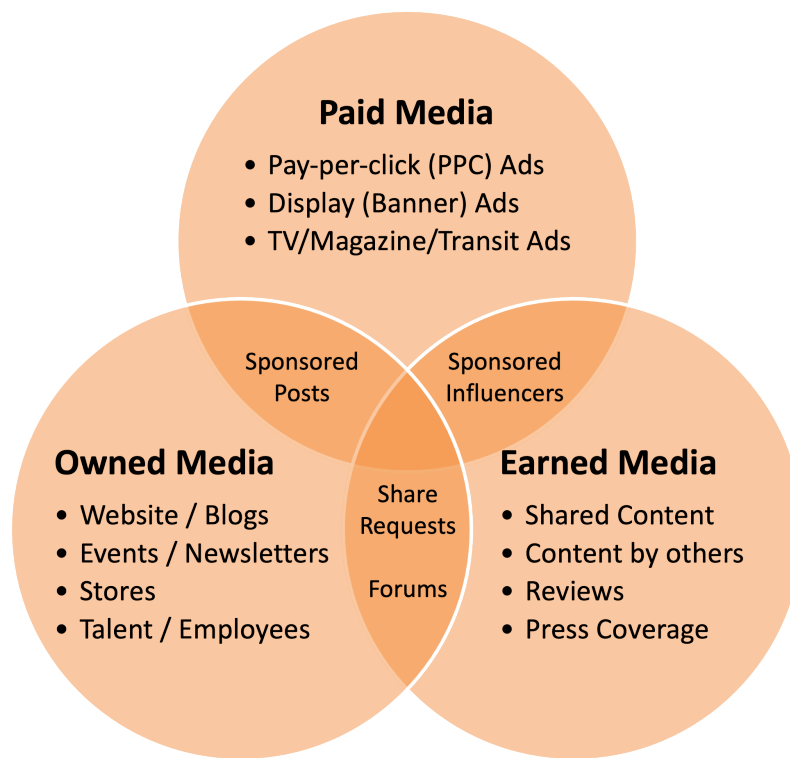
Paid Media
- Pay-per-click (PPC) Ads
- Display (Banner) Ads
- TV/Magazine/Transit Ads

Sponsored Posts

Sponsored Influencers

Owned Media
- Website / Blogs
- Events / Newsletters
- Stores
- Talent / Employees

Share Requests

Forums

Earned Media
- Shared Content
- Content by others
- Reviews
- Press Coverage